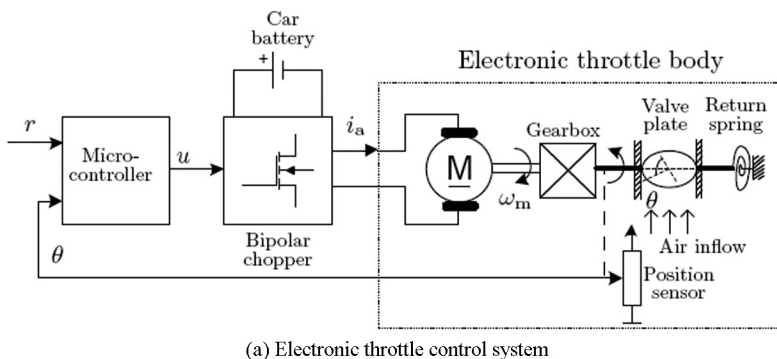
Car battery

+

Electronic throttle body

$r$

Micro-controller

$u$

$i_a$

M

Gearbox

Valve plate

Return spring

$\omega_m$

$\theta$

Air inflow

Bipolar chopper

$\theta$

Position sensor

(a) Electronic throttle control system